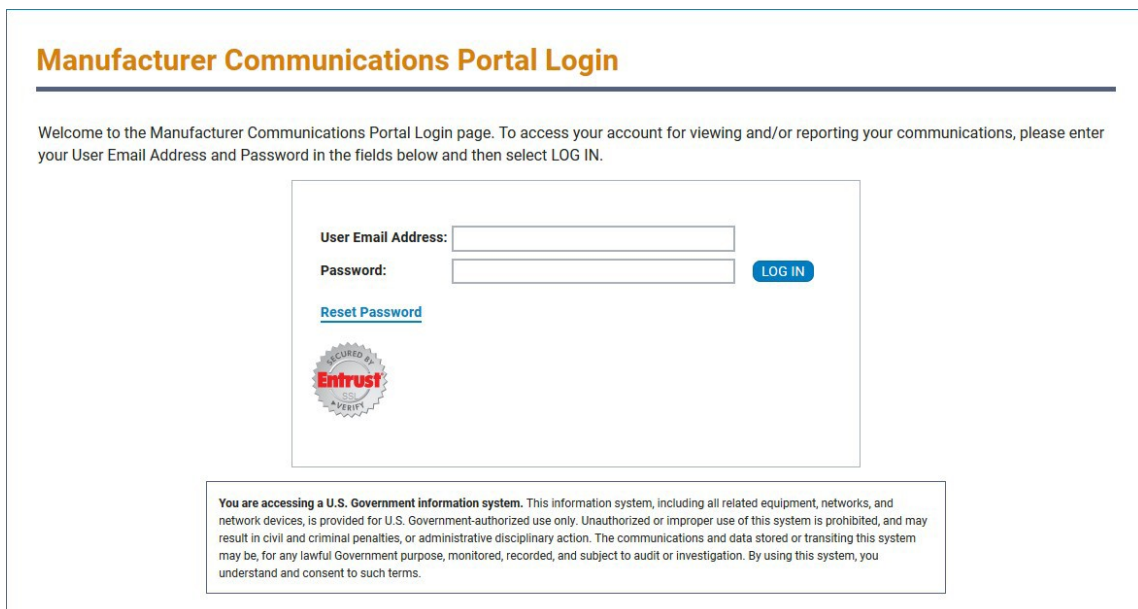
Manufacturer Communications Portal Login

Welcome to the Manufacturer Communications Portal Login page. To access your account for viewing and/or reporting your communications, please enter your User Email Address and Password in the fields below and then select LOG IN.

User Email Address:

Password:

LOG IN

Reset Password

SECURED BY Entrust SSL VERIFY

You are accessing a U.S. Government information system. This information system, including all related equipment, networks, and network devices, is provided for U.S. Government-authorized use only. Unauthorized or improper use of this system is prohibited, and may result in civil and criminal penalties, or administrative disciplinary action. The communications and data stored or transiting this system may be, for any lawful Government purpose, monitored, recorded, and subject to audit or investigation. By using this system, you understand and consent to such terms.